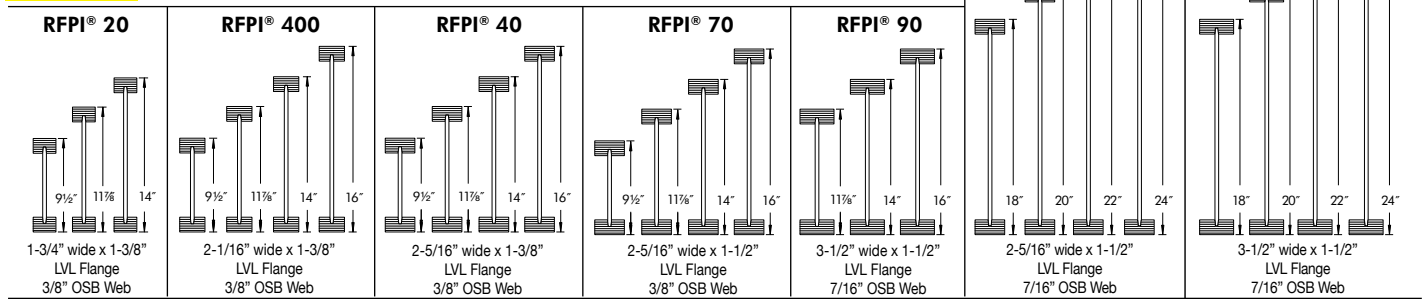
| RFPI® 20 | RFPI® 400 | RFPI® 40 | RFPI® 70 | RFPI® 90 | | |
|---|---|---|---|---|---|---|
| 9½″ 11⅞ 14″ | 9½″ 11⅞″ 14″ 16″ | 9½″ 11⅞″ 14″ 16″ | 9½″ 11⅞″ 14″ 16″ | 11⅞″ 14″ 16″ | 18″ 20″ 22″ 24″ | 18″ 20″ 22″ 24″ |
| 1-3/4" wide x 1-3/8" LVL Flange 3/8" OSB Web | 2-1/16" wide x 1-3/8" LVL Flange 3/8" OSB Web | 2-5/16" wide x 1-3/8" LVL Flange 3/8" OSB Web | 2-5/16" wide x 1-1/2" LVL Flange 3/8" OSB Web | 3-1/2" wide x 1-1/2" LVL Flange 7/16" OSB Web | 2-5/16" wide x 1-1/2" LVL Flange 7/16" OSB Web | 3-1/2" wide x 1-1/2" LVL Flange 7/16" OSB Web |